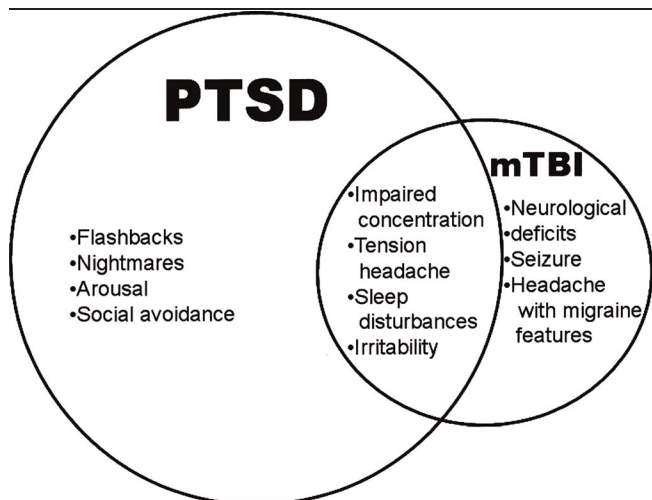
PTSD

•Flashbacks
•Nightmares
•Arousal
•Social avoidance

•Impaired concentration
•Tension headache
•Sleep disturbances
•Irritability

mTBI

•Neurological
•deficits
•Seizure
•Headache with migraine features